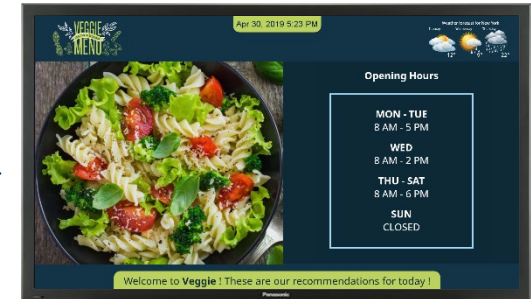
VEGGIE MENU

Apr 30, 2019 5:23 PM

Weather forecast for New York
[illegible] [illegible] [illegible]
12° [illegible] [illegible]

Opening Hours

MON - TUE
8 AM - 5 PM

WED
8 AM - 2 PM

THU - SAT
8 AM - 6 PM

SUN
CLOSED

Welcome to **Veggie** ! These are our recommendations for today !

Panasonic